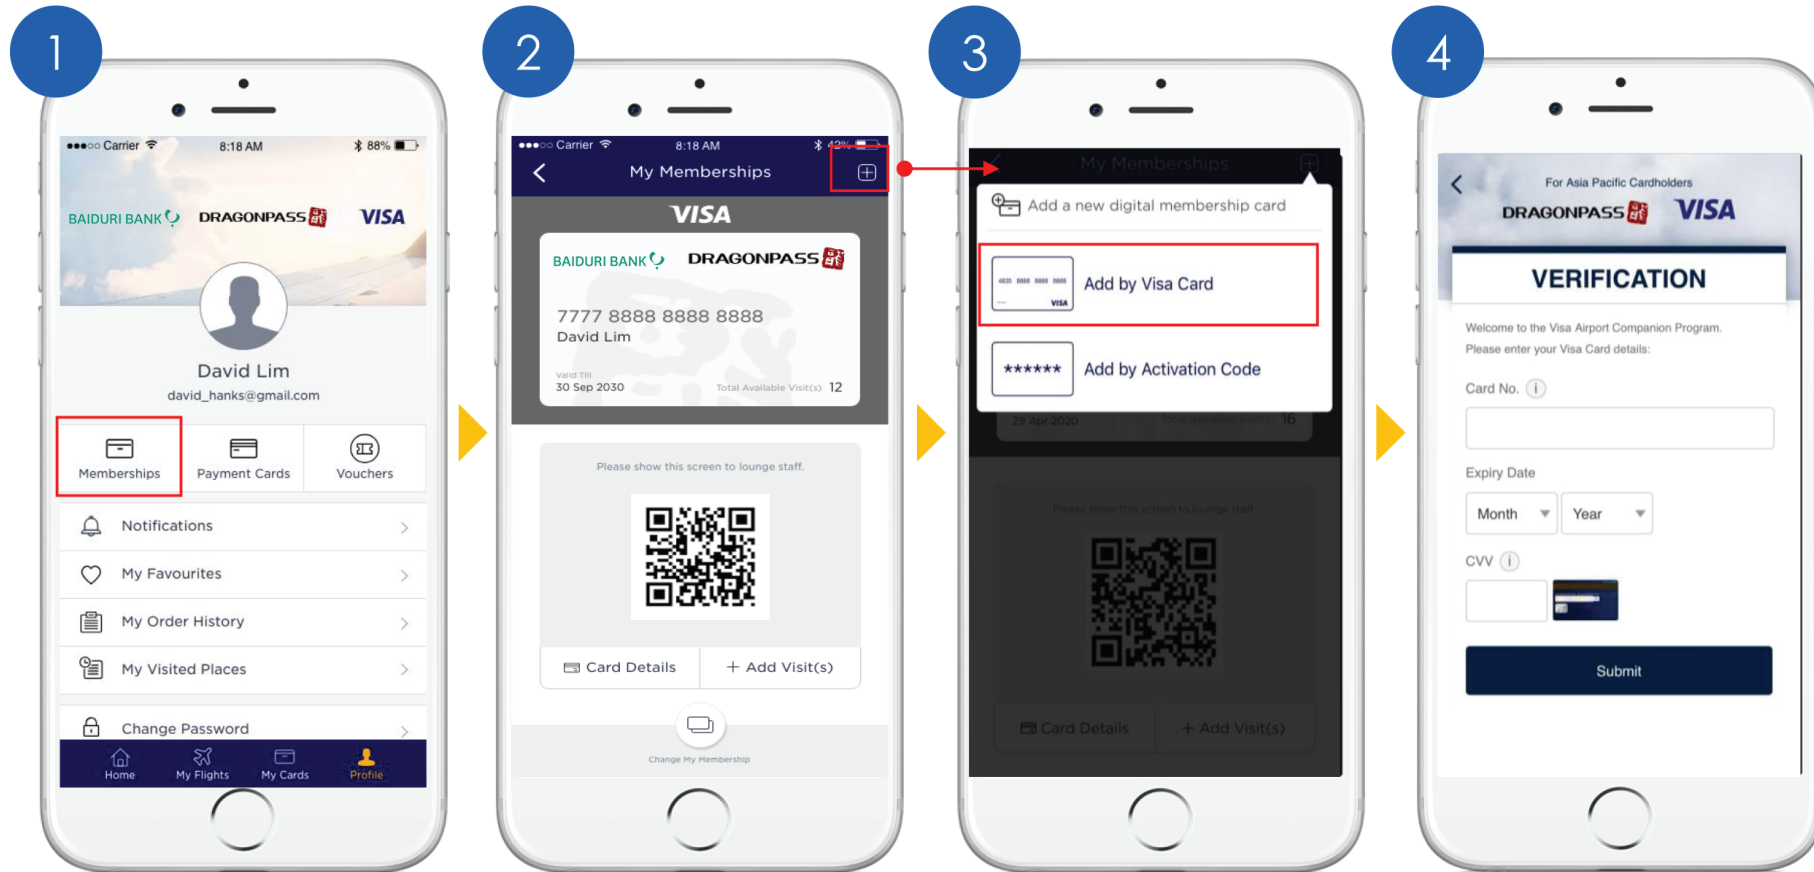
1

●●●○○ Carrier 8:18 AM 88%

BAIDURI BANK DRAGONPASS VISA

David Lim
david_hanks@gmail.com

Memberships
Payment Cards
Vouchers

Notifications
My Favourites
My Order History
My Visited Places
Change Password

Home
My Flights
My Cards
Profile

2

●●●○○ Carrier 8:18 AM

My Memberships

VISA

BAIDURI BANK DRAGONPASS

7777 8888 8888 8888
David Lim

Valid Till
30 Sep 2030
Total Available Visit(s) 12

Please show this screen to lounge staff.

Card Details
+ Add Visit(s)

Change My Membership

3

My Memberships

Add a new digital membership card

Add by Visa Card

****** Add by Activation Code

29 Apr 2020 16

Please show this screen to lounge staff.

Card Details
+ Add Visit(s)

4

For Asia Pacific Cardholders
DRAGONPASS VISA

VERIFICATION

Welcome to the Visa Airport Companion Program.
Please enter your Visa Card details:

Card No.

Expiry Date
Month
Year

CVV

Submit